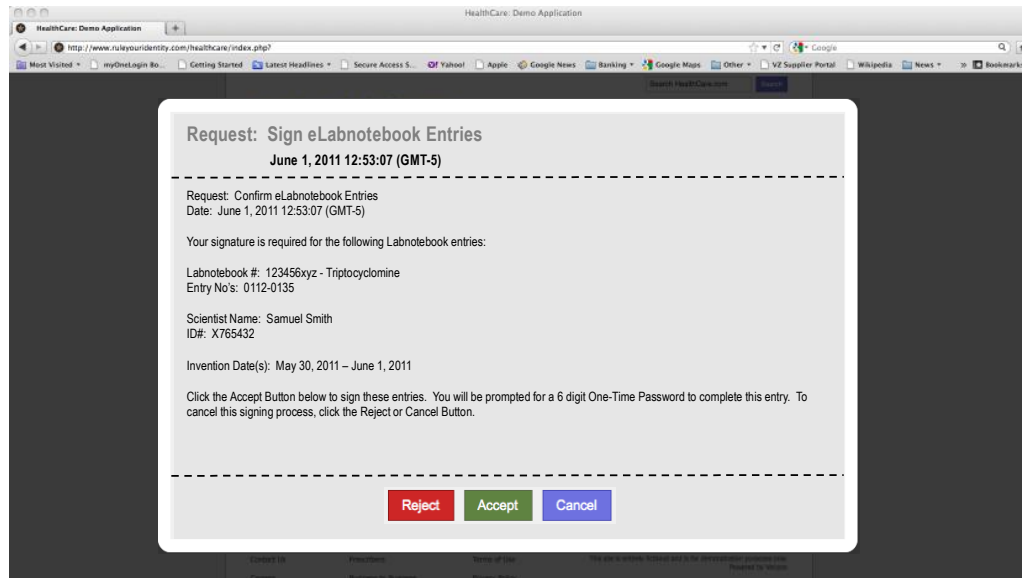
HealthCare: Demo Application

HealthCare: Demo Application

http://www.ruleyouridentity.com/healthcare/index.php?

Google

Most Visited | myOneLogin Bo... | Getting Started | Latest Headlines | Secure Access S... | Yahoo! | Apple | Google News | Banking | Google Maps | Other | VZ Supplier Portal | Wikipedia | News | Bookmarks

Search HealthCare.com | Search

Request: Sign eLabnotebook Entries

June 1, 2011 12:53:07 (GMT-5)

Request: Confirm eLabnotebook Entries
Date: June 1, 2011 12:53:07 (GMT-5)

Your signature is required for the following Labnotebook entries:

Labnotebook #: 123456xyz - Triptocyclomine
Entry No's: 0112-0135

Scientist Name: Samuel Smith
ID#: X765432

Invention Date(s): May 30, 2011 – June 1, 2011

Click the Accept Button below to sign these entries. You will be prompted for a 6 digit One-Time Password to complete this entry. To cancel this signing process, click the Reject or Cancel Button.

Reject | Accept | Cancel

Contact Us | Prescribers | Terms of Use | This site is entirely fictional and is for demonstration purposes only. Powered by Verizon

Careers | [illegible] | Privacy Policy